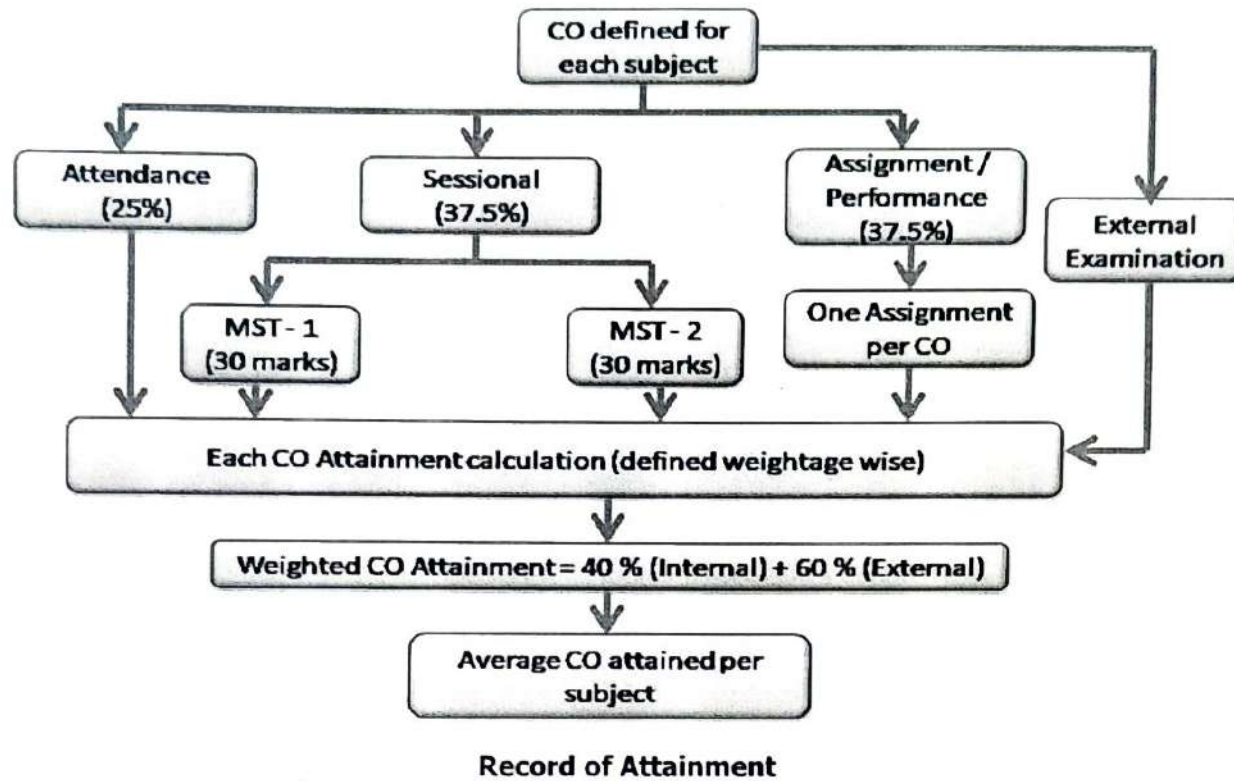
CO defined for each subject

Attendance (25%)

Sessional (37.5%)

Assignment / Performance (37.5%)

External Examination

MST - 1 (30 marks)

MST - 2 (30 marks)

One Assignment per CO

Each CO Attainment calculation (defined weightage wise)

Weighted CO Attainment = 40 % (Internal) + 60 % (External)

Average CO attained per subject

Record of Attainment